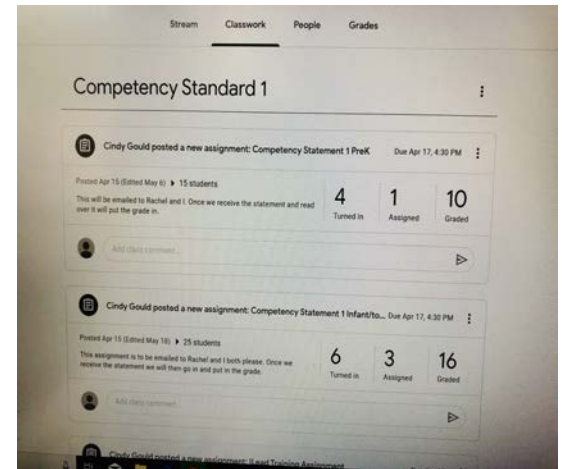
Stream Classwork People Grades

Competency Standard 1

Cindy Gould posted a new assignment: Competency Statement 1 PreK Due Apr 17, 4:30 PM

Posted Apr 15 (Edited May 6) ▸ 15 students

This will be emailed to Rachel and I. Once we receive the statement and read over it will put the grade in.

| 4 | 1 | 10 |
|---|---|---|
| Turned in | Assigned | Graded |

Add class comment...

Cindy Gould posted a new assignment: Competency Statement 1 Infant/to... Due Apr 17, 4:30 PM

Posted Apr 15 (Edited May 18) ▸ 25 students

This assignment is to be emailed to Rachel and I both please. Once we receive the statement we will then go in and put in the grade.

| 6 | 3 | 16 |
|---|---|---|
| Turned in | Assigned | Graded |

Add class comment...

Cindy Gould posted a new assignment: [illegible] Training Assignment